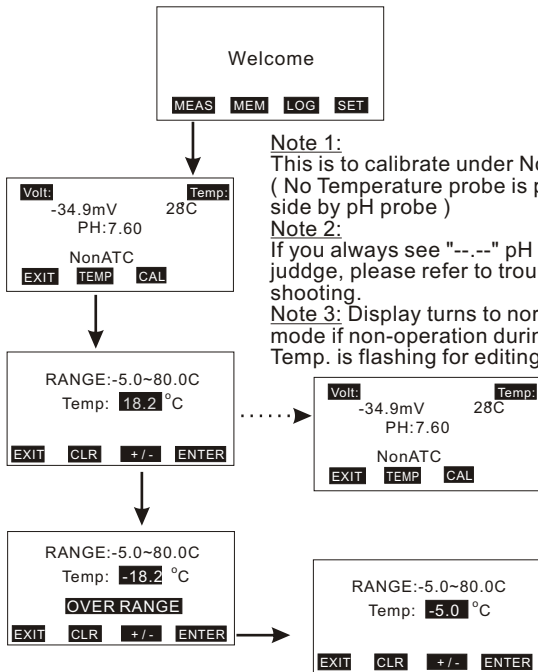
Welcome

MEAS MEM LOG SET

Note 1:
This is to calibrate under No
( No Temperature probe is p
side by pH probe )
Note 2:
If you always see "--.--" pH
juddge, please refer to trou
shooting.
Note 3: Display turns to non
mode if non-operation durin
Temp. is flashing for editing

Volt: Temp:
-34.9mV 28C
PH:7.60
NonATC
EXIT TEMP CAL

RANGE:-5.0~80.0C
Temp: 18.2 °C
EXIT CLR +/- ENTER

Volt: Temp:
-34.9mV 28C
PH:7.60
NonATC
EXIT TEMP CAL

RANGE:-5.0~80.0C
Temp: -18.2 °C
OVER RANGE
EXIT CLR +/- ENTER

RANGE:-5.0~80.0C
Temp: -5.0 °C
EXIT CLR +/- ENTER